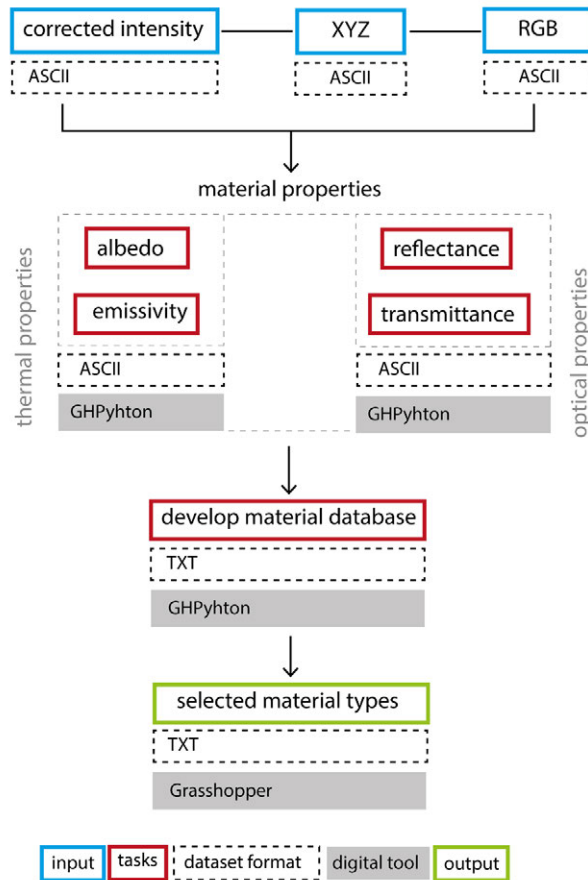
corrected intensity

ASCII

XYZ

ASCII

RGB

ASCII

material properties

thermal properties

albedo

emissivity

ASCII

GHPyhton

reflectance

transmittance

ASCII

GHPyhton

optical properties

develop material database

TXT

GHPyhton

selected material types

TXT

Grasshopper

input

tasks

dataset format

digital tool

output